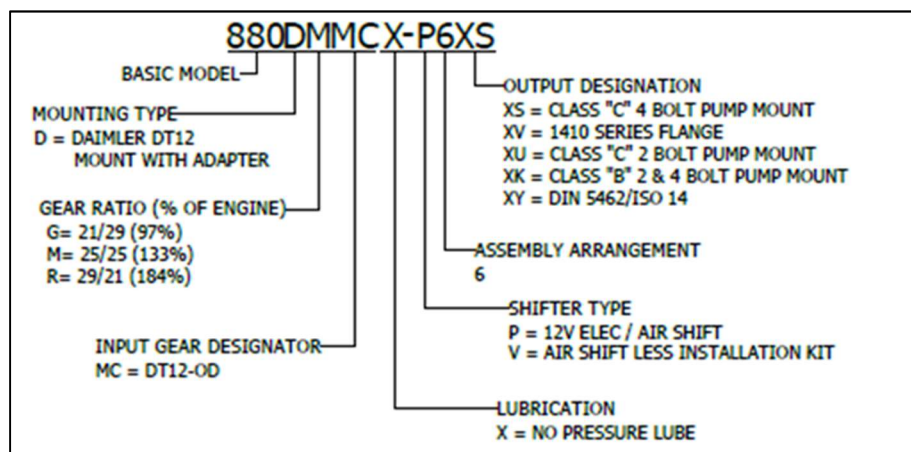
880DMMCX-P6XS

BASIC MODEL

MOUNTING TYPE
D = DAIMLER DT12
MOUNT WITH ADAPTER

GEAR RATIO (% OF ENGINE)
G= 21/29 (97%)
M= 25/25 (133%)
R= 29/21 (184%)

INPUT GEAR DESIGNATOR
MC = DT12-OD

OUTPUT DESIGNATION
XS = CLASS "C" 4 BOLT PUMP MOUNT
XV = 1410 SERIES FLANGE
XU = CLASS "C" 2 BOLT PUMP MOUNT
XK = CLASS "B" 2 & 4 BOLT PUMP MOUNT
XY = DIN 5462/ISO 14

ASSEMBLY ARRANGEMENT
6

SHIFTER TYPE
P = 12V ELEC / AIR SHIFT
V = AIR SHIFT LESS INSTALLATION KIT

LUBRICATION
X = NO PRESSURE LUBE